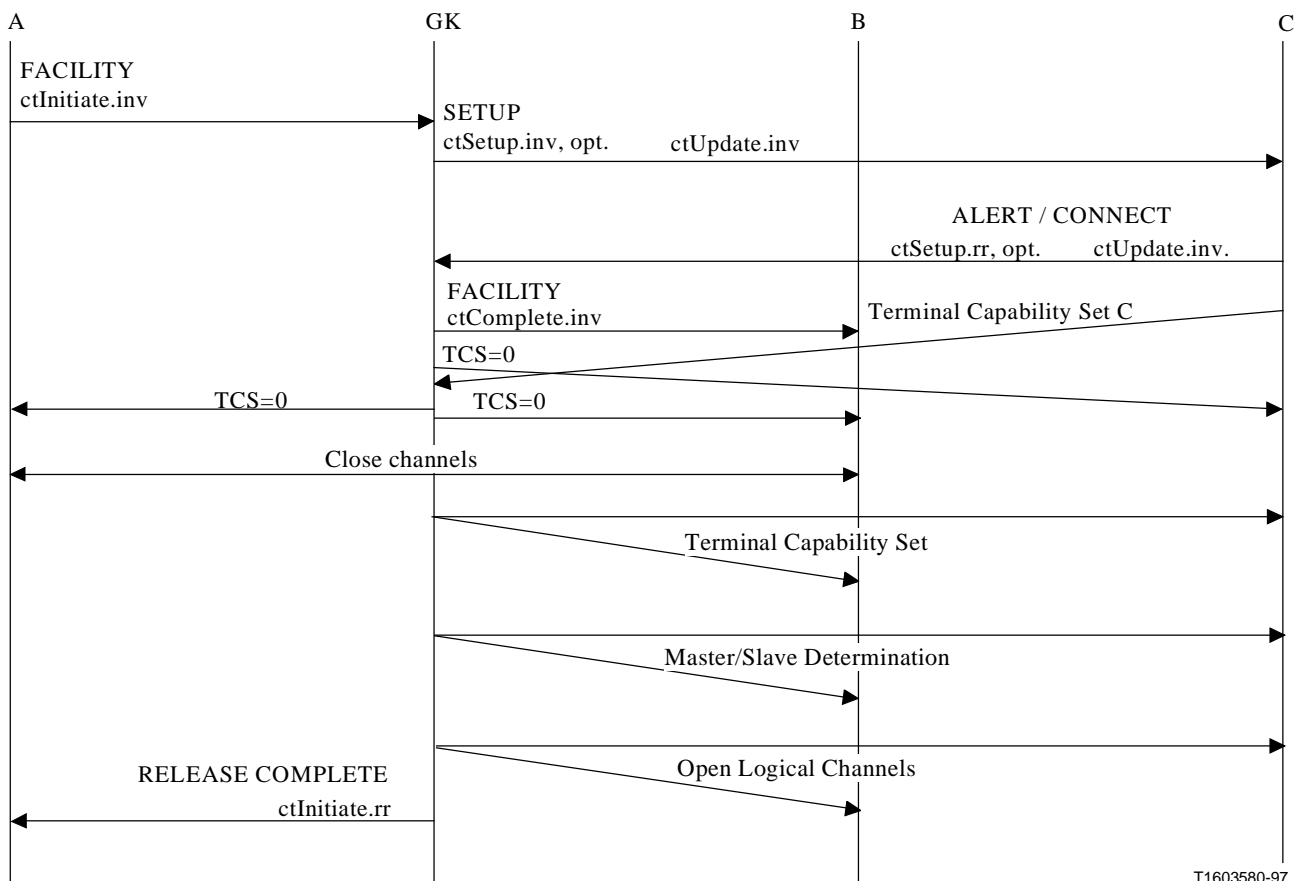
A
GK
B
C

FACILITY
ctInitiate.inv

SETUP
ctSetup.inv, opt. ctUpdate.inv

ALERT / CONNECT
ctSetup.rr, opt. ctUpdate.inv.

FACILITY
ctComplete.inv

Terminal Capability Set C

TCS=0

TCS=0

TCS=0

Close channels

Terminal Capability Set

Master/Slave Determination

Open Logical Channels

RELEASE COMPLETE
ctInitiate.rr

T1603580-97